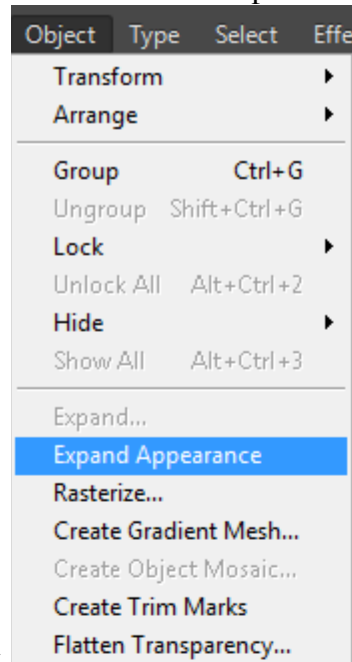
Object Type Select Effe

Transform
Arrange

Group Ctrl+G
Ungroup Shift+Ctrl+G
Lock
Unlock All Alt+Ctrl+2
Hide
Show All Alt+Ctrl+3

Expand...
Expand Appearance
Rasterize...
Create Gradient Mesh...
Create Object Mosaic...
Create Trim Marks
Flatten Transparency...